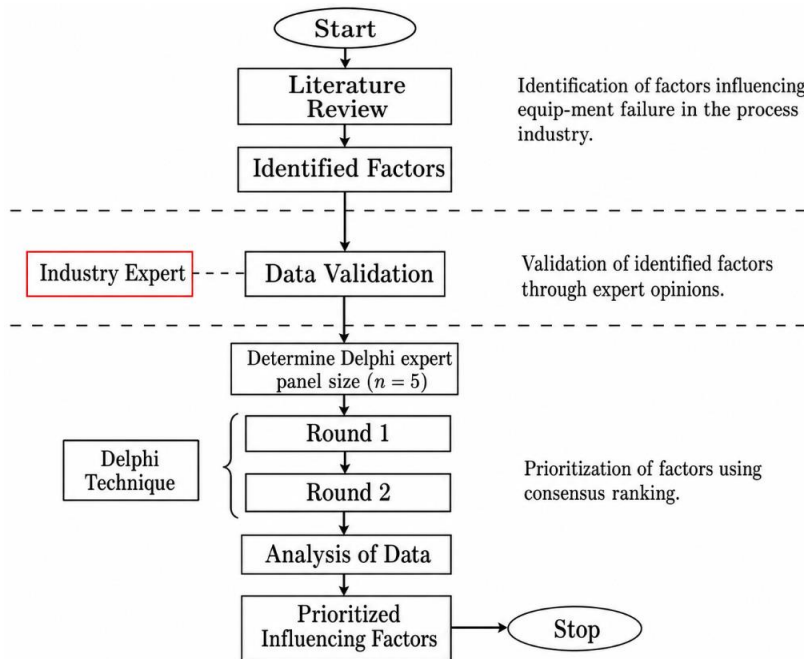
Start

Literature Review

Identification of factors influencing equip-ment failure in the process industry.

Identified Factors

Industry Expert

Data Validation

Validation of identified factors through expert opinions.

Determine Delphi expert panel size ($n = 5$)

Delphi Technique

Round 1

Round 2

Prioritization of factors using consensus ranking.

Analysis of Data

Prioritized Influencing Factors

Stop